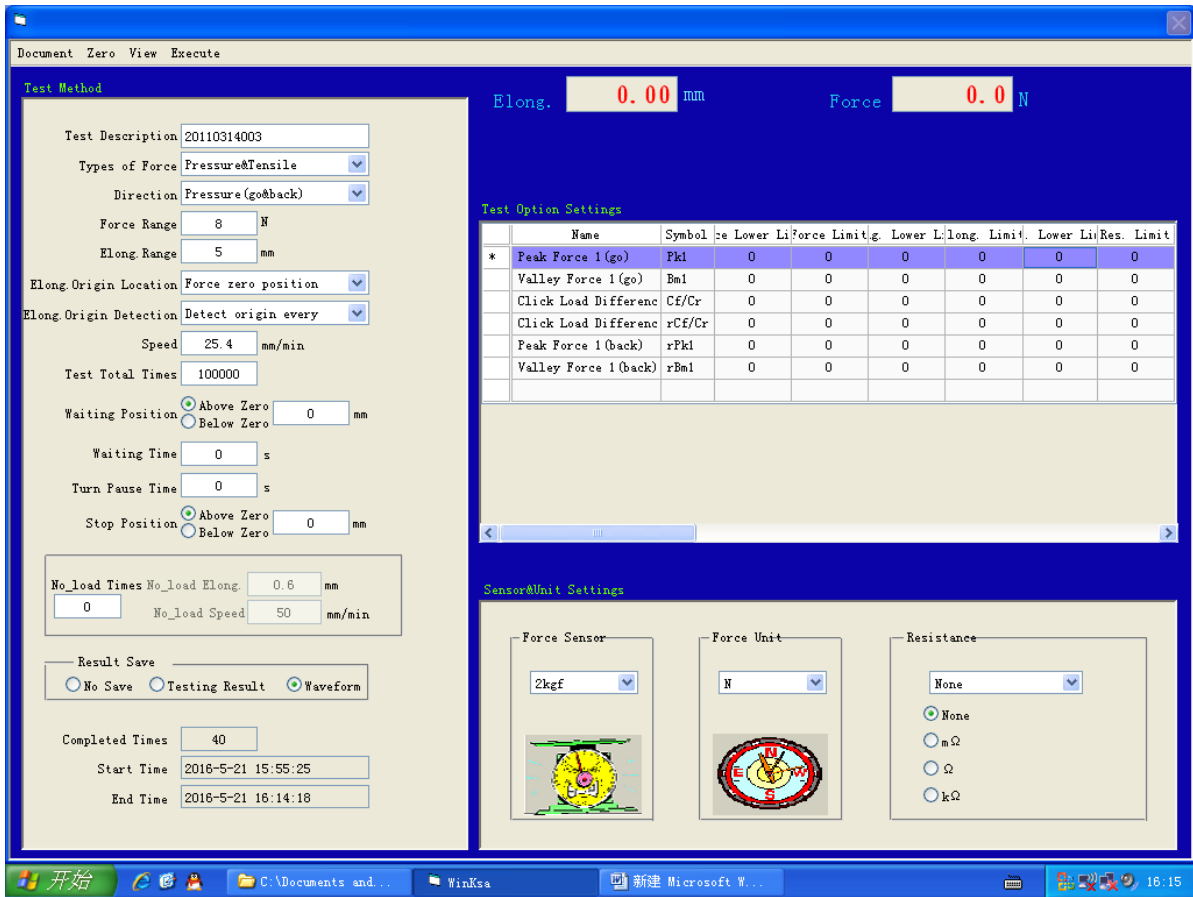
Document Zero View Execute

Test Method

Test Description 20110314003
Types of Force Pressure&Tensile
Direction Pressure(go&back)
Force Range 8 N
Elong.Range 5 mm
Elong.Origin Location Force zero position
Elong.Origin Detection Detect origin every
Speed 25.4 mm/min
Test Total Times 100000
Waiting Position Above Zero Below Zero 0 mm
Waiting Time 0 s
Turn Pause Time 0 s
Stop Position Above Zero Below Zero 0 mm

No_load Times 0 No_load Elong. 0.6 mm
No_load Speed 50 mm/min

Result Save
No Save Testing Result Waveform

Completed Times 40
Start Time 2016-5-21 15:55:25
End Time 2016-5-21 16:14:18

Elong. 0.00 mm Force 0.0 N

Test Option Settings

| | Name | Symbol | ze Lower Li | Force Limit | g. Lower L | long. Limit | . Lower Li | Res. Limit |
|---|---|---|---|---|---|---|---|---|
| * | Peak Force 1(go) | Pk1 | 0 | 0 | 0 | 0 | 0 | 0 |
| | Valley Force 1(go) | Bm1 | 0 | 0 | 0 | 0 | 0 | 0 |
| | Click Load Differenc | Cf/Cr | 0 | 0 | 0 | 0 | 0 | 0 |
| | Click Load Differenc | rCf/Cr | 0 | 0 | 0 | 0 | 0 | 0 |
| | Peak Force 1(back) | rPk1 | 0 | 0 | 0 | 0 | 0 | 0 |
| | Valley Force 1(back) | rBm1 | 0 | 0 | 0 | 0 | 0 | 0 |

Sensor&Unit Settings

Force Sensor
2kgf

Force Unit
N

Resistance
None
None
m$\Omega$
$\Omega$
k$\Omega$

开始 C:\Documents and... WinKsa 新建 Microsoft W... 16:15